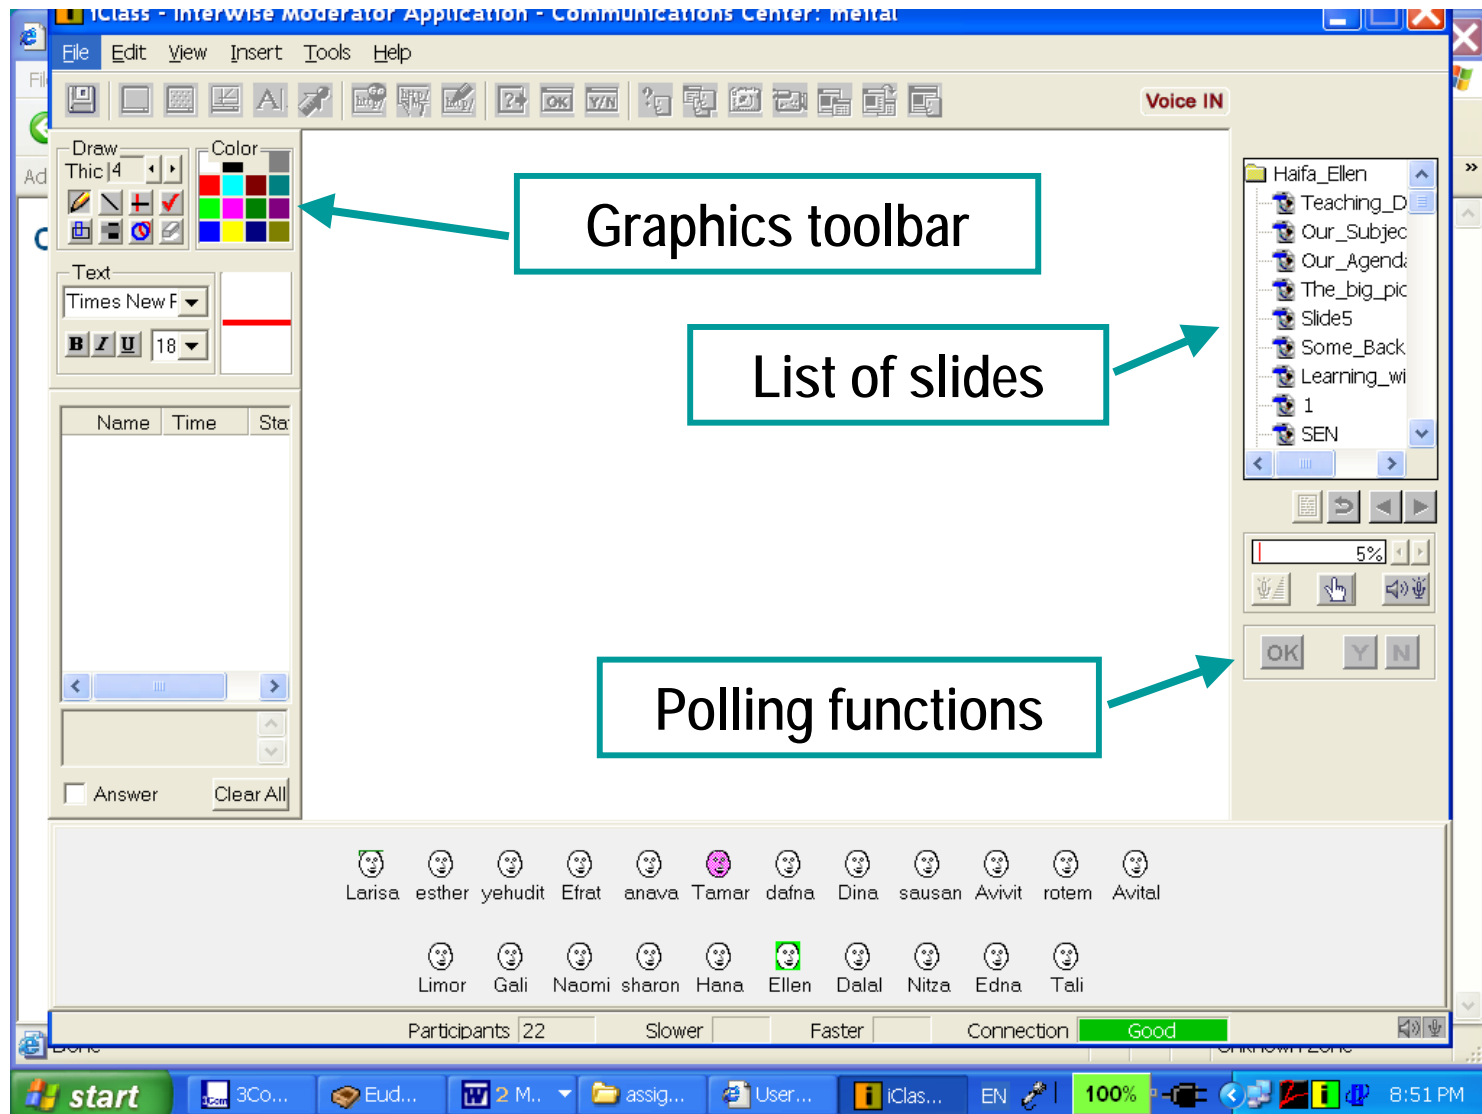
iClass - InterWise Moderator Application - Communications Center: meital

File Edit View Insert Tools Help

Voice IN

Draw
Thic 4
Color

Text
Times New F
B I U 18

Name Time Sta

Answer Clear All

Graphics toolbar

List of slides

Polling functions

Haifa_Ellen
Teaching_D
Our_Subjec
Our_Agend
The_big_pic
Slide5
Some_Back
Learning_wi
1
SEN

5%

OK Y N

Larisa esther yehudit Efrat anava Tamar dafna Dina sausan Avivit rotem Avital
Limor Gali Naomi sharon Hana Ellen Dalal Nitza Edna Tali

Participants 22 Slower Faster Connection Good

start 3Co... Eud... 2 M... assig... User... iClas... EN 100% 8:51 PM